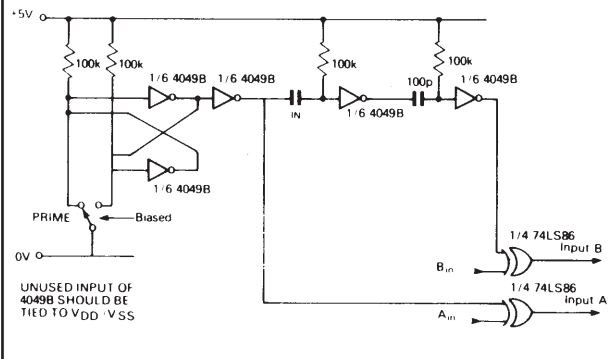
+5V

100k
100k
1/6 4049B
1/6 4049B
100k
100k
100p
1/6 4049B
IN
1/6 4049B
1/6 4049B

PRIME
Biased

0V

UNUSED INPUT OF 4049B SHOULD BE TIED TO $V_{DD}/V_{SS}$

1/4 74LS86
Input B
$B_{in}$
1/4 74LS86
Input A
$A_{in}$